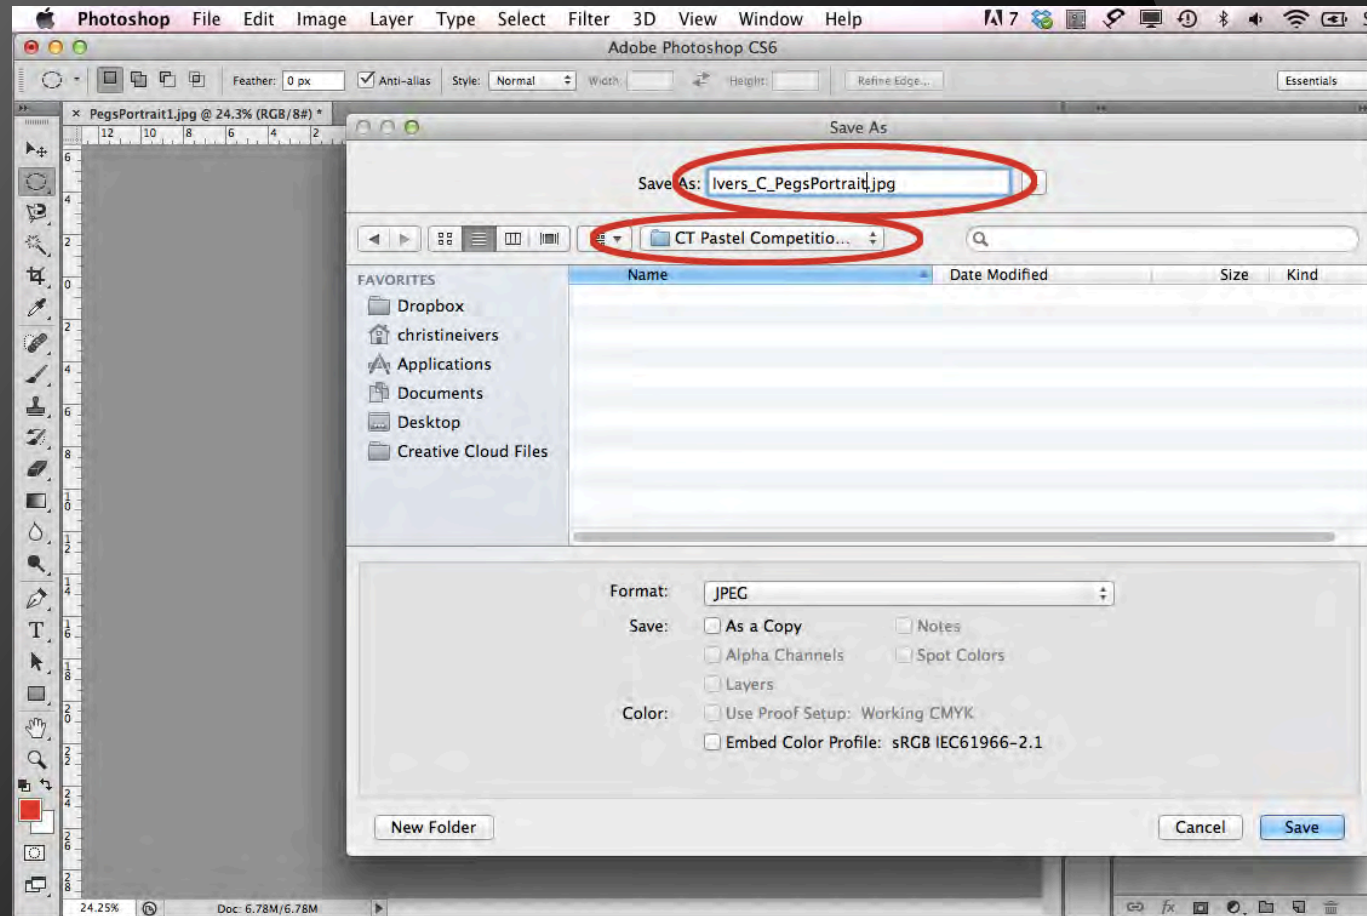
Photoshop File Edit Image Layer Type Select Filter 3D View Window Help

Adobe Photoshop CS6

Feather: 0 px Anti-alias Style: Normal Width: Height: Refine Edge... Essentials

PegsPortrait1.jpg @ 24.3% (RGB/8#) *

Save As

Save As: Ivers_C_PegsPortrait.jpg

CT Pastel Competitio...

FAVORITES
Dropbox
christineivers
Applications
Documents
Desktop
Creative Cloud Files

| Name | Date Modified | Size | Kind |
|---|---|---|---|

Format: JPEG
Save: As a Copy Notes
Alpha Channels Spot Colors
Layers
Color: Use Proof Setup: Working CMYK
Embed Color Profile: sRGB IEC61966-2.1

New Folder Cancel Save

24.25% Doc: 6.78M/6.78M